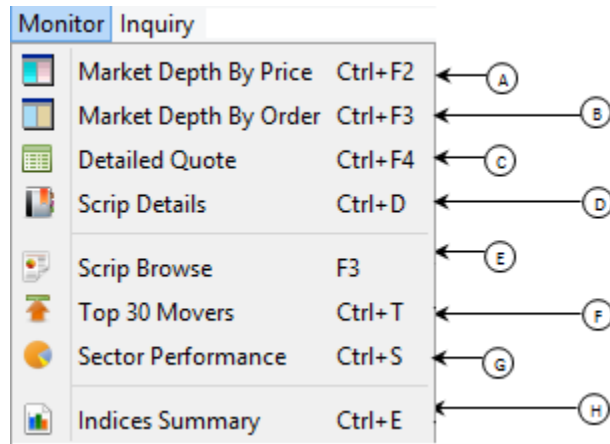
Monitor Inquiry

| | |
|---|---|
| Market Depth By Price | Ctrl+F2 |
| Market Depth By Order | Ctrl+F3 |
| Detailed Quote | Ctrl+F4 |
| Scrip Details | Ctrl+D |
| Scrip Browse | F3 |
| Top 30 Movers | Ctrl+T |
| Sector Performance | Ctrl+S |
| Indices Summary | Ctrl+E |

A
B
C
D
E
F
G
H